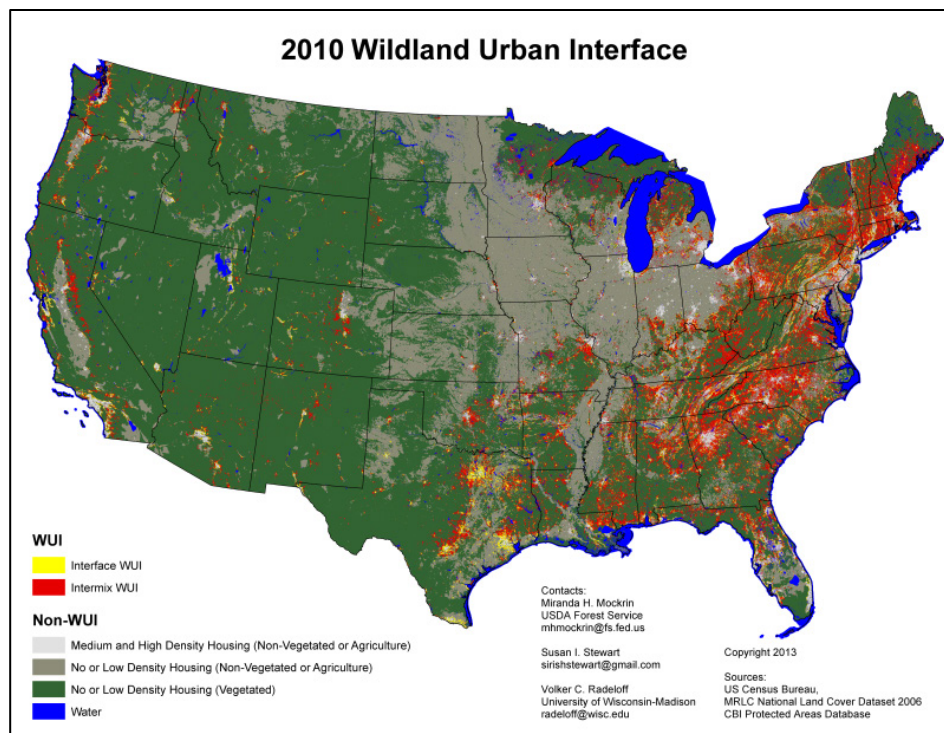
2010 Wildland Urban Interface

WUI

Interface WUI

Intermix WUI

Non-WUI

Medium and High Density Housing (Non-Vegetated or Agriculture)

No or Low Density Housing (Non-Vegetated or Agriculture)

No or Low Density Housing (Vegetated)

Water

Contacts:
Miranda H. Mockrin
USDA Forest Service
mhmockrin@fs.fed.us

Susan I. Stewart
sirishstewart@gmail.com

Volker C. Radeloff
University of Wisconsin-Madison
radeloff@wisc.edu

Copyright 2013

Sources:
US Census Bureau,
MRLC National Land Cover Dataset 2006
CBI Protected Areas Database